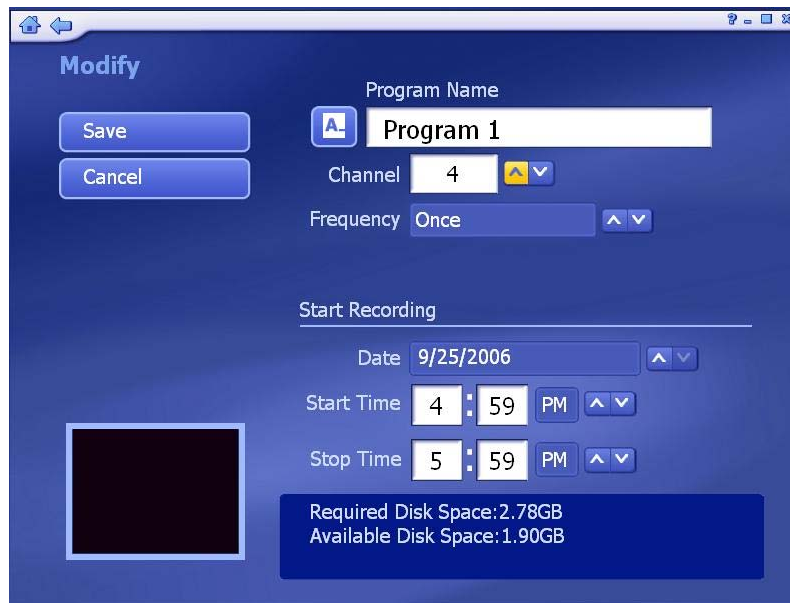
? _ □ ✕

Modify

Save

Cancel

Program Name

A

Program 1

Channel 4

Frequency Once

Start Recording

Date 9/25/2006

Start Time 4 : 59 PM

Stop Time 5 : 59 PM

Required Disk Space:2.78GB
Available Disk Space:1.90GB